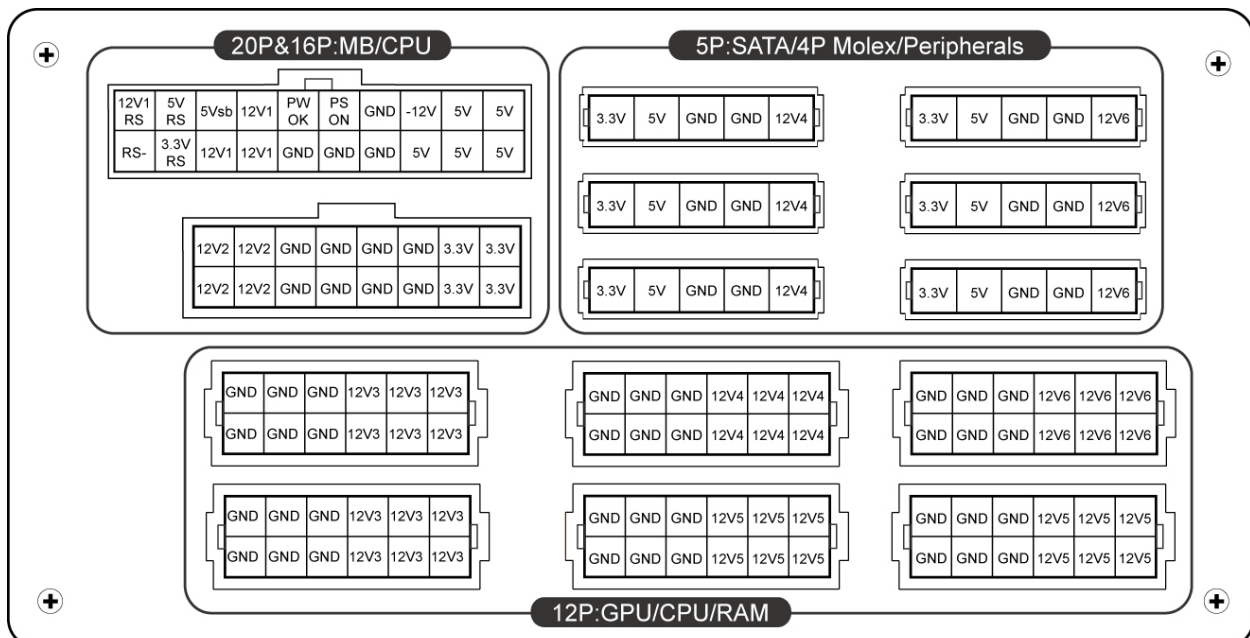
20P&16P:MB/CPU

| 12V1 RS | 5V RS | 5Vsb | 12V1 | PW OK | PS ON | GND | -12V | 5V | 5V |
|---|---|---|---|---|---|---|---|---|---|
| RS- | 3.3V RS | 12V1 | 12V1 | GND | GND | GND | 5V | 5V | 5V |

| 12V2 | 12V2 | GND | GND | GND | GND | 3.3V | 3.3V |
|---|---|---|---|---|---|---|---|
| 12V2 | 12V2 | GND | GND | GND | GND | 3.3V | 3.3V |

5P:SATA/4P Molex/Peripherals

| 3.3V | 5V | GND | GND | 12V4 |
|---|---|---|---|---|

| 3.3V | 5V | GND | GND | 12V6 |
|---|---|---|---|---|

| 3.3V | 5V | GND | GND | 12V4 |
|---|---|---|---|---|

| 3.3V | 5V | GND | GND | 12V6 |
|---|---|---|---|---|

| 3.3V | 5V | GND | GND | 12V4 |
|---|---|---|---|---|

| 3.3V | 5V | GND | GND | 12V6 |
|---|---|---|---|---|

| GND | GND | GND | 12V3 | 12V3 | 12V3 |
|---|---|---|---|---|---|
| GND | GND | GND | 12V3 | 12V3 | 12V3 |

| GND | GND | GND | 12V4 | 12V4 | 12V4 |
|---|---|---|---|---|---|
| GND | GND | GND | 12V4 | 12V4 | 12V4 |

| GND | GND | GND | 12V6 | 12V6 | 12V6 |
|---|---|---|---|---|---|
| GND | GND | GND | 12V6 | 12V6 | 12V6 |

| GND | GND | GND | 12V3 | 12V3 | 12V3 |
|---|---|---|---|---|---|
| GND | GND | GND | 12V3 | 12V3 | 12V3 |

| GND | GND | GND | 12V5 | 12V5 | 12V5 |
|---|---|---|---|---|---|
| GND | GND | GND | 12V5 | 12V5 | 12V5 |

| GND | GND | GND | 12V5 | 12V5 | 12V5 |
|---|---|---|---|---|---|
| GND | GND | GND | 12V5 | 12V5 | 12V5 |

12P:GPU/CPU/RAM